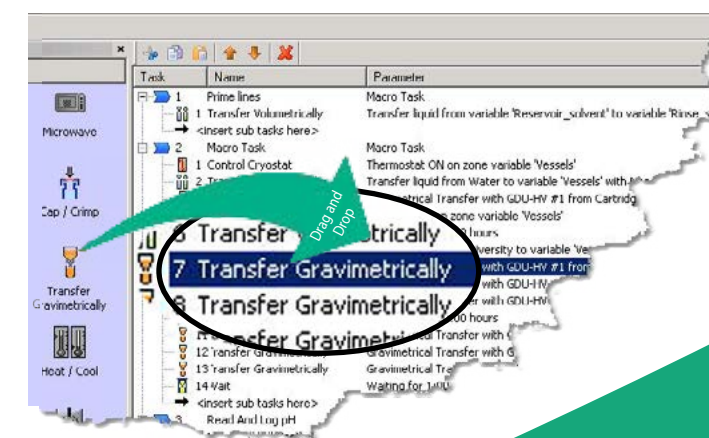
×

Microwave

Cap / Crimp

Transfer Gravimetrically

Heat / Cool

| Task | Name | Parameter |
|---|---|---|
| 1 | Prime lines | Macro Task |
| | 1 Transfer Volumetrically | Transfer liquid from variable 'Reservoir_solvent' to variable 'Rinse_ |
| | <insert sub tasks here> | |
| 2 | Macro Task | Macro Task |
| | 1 Control Cryostat | Thermostat ON on zone variable 'Vessels' |
| | 2 T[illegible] | Transfer liquid from Water to variable 'Vessels' with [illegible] |
| | | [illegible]etrical Transfer with GDU-HV #1 from Cartridg |
| | | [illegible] zone variable 'Vessels' |
| | | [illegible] hours |
| | | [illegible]versity to variable 'Ve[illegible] |
| | | with GDU-HV #1 from |
| | | with GDU-H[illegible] |
| | | with GDU-HV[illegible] |
| | | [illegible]00 hours |
| | | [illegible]etrical Transfer with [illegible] |
| | 12 Transfer Gravimetrically | Gravimetrical Transfer with G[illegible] |
| | 13 Transfer Gravimetrically | Gravimetrical Tr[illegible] |
| | 14 Wait | Waiting for 1:0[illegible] |
| | <insert sub tasks here> | |
| 3 | Read And Log pH | |

6 Transfer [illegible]trically
7 Transfer Gravimetrically
8 Transfer Gravimetrically
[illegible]ansfer Gravimetr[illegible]

Drag and Drop